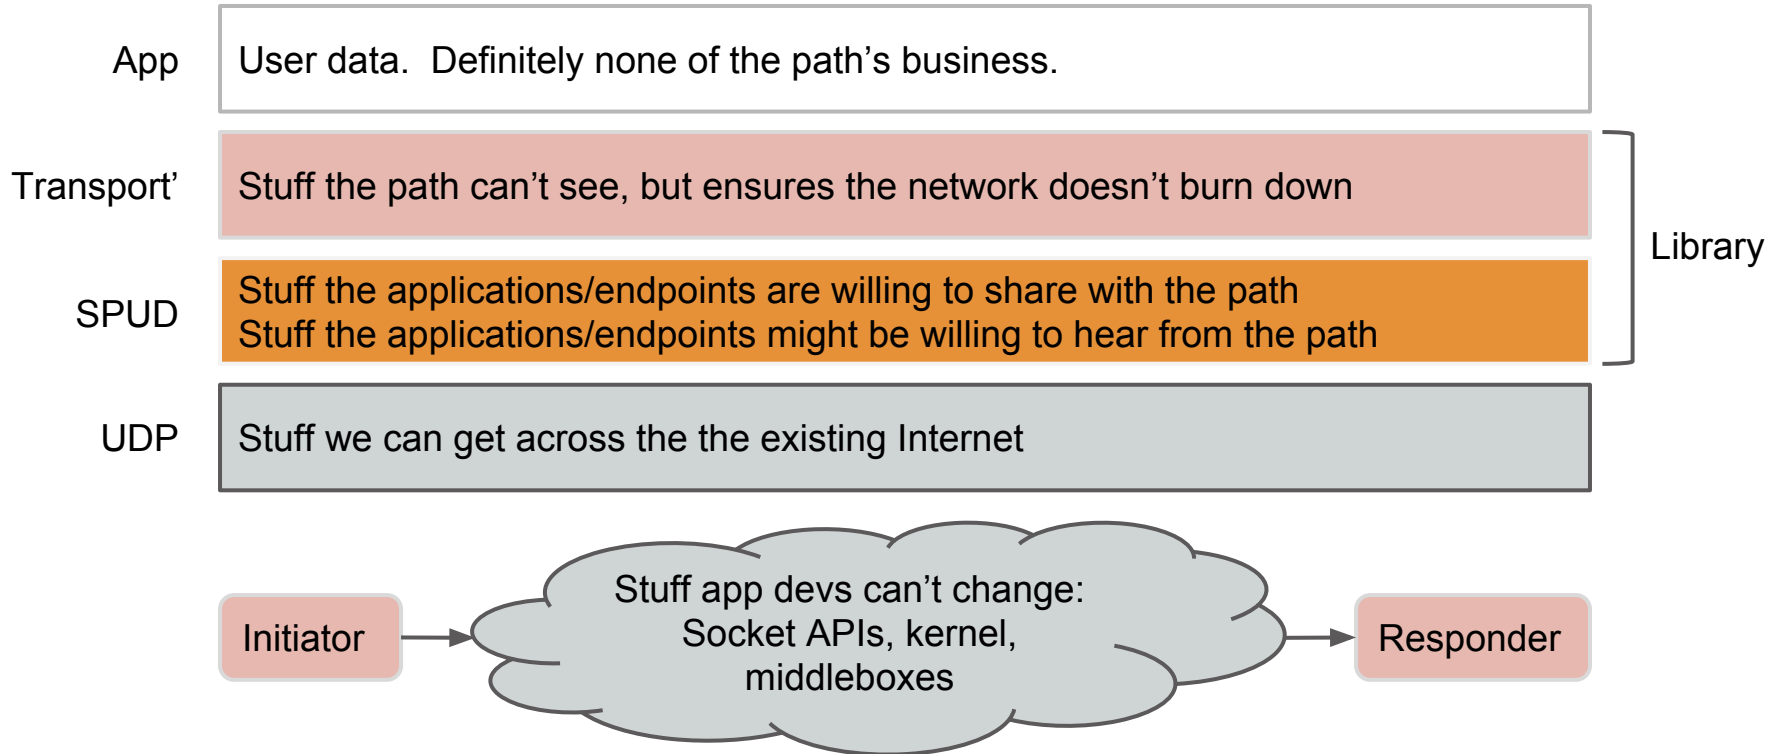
App
User data. Definitely none of the path’s business.

Transport’
Stuff the path can’t see, but ensures the network doesn’t burn down

SPUD
Stuff the applications/endpoints are willing to share with the path
Stuff the applications/endpoints might be willing to hear from the path

Library

UDP
Stuff we can get across the the existing Internet

Initiator

Stuff app devs can’t change:
Socket APIs, kernel,
middleboxes

Responder